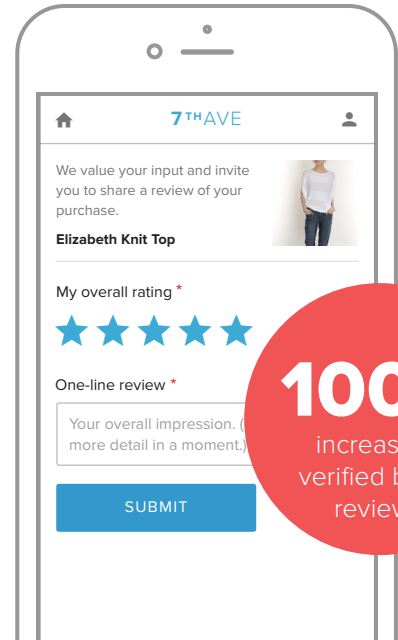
7TH AVE

We value your input and invite you to share a review of your purchase.

Elizabeth Knit Top

My overall rating *

One-line review *

Your overall impression. ([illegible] more detail in a moment.)

SUBMIT

100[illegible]
increas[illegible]
verified b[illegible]
review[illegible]